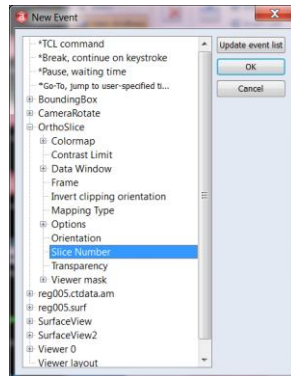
New Event

*TCL command
*Break, continue on keystroke
*Pause, waiting time
*Go-To, jump to user-specified ti...
BoundingBox
CameraRotate
OrthoSlice
Colormap
Contrast Limit
Data Window
Frame
Invert clipping orientation
Mapping Type
Options
Orientation
Slice Number
Transparency
Viewer mask
reg005.ctdata.am
reg005.surf
SurfaceView
SurfaceView2
Viewer 0
Viewer layout

Update event list
OK
Cancel